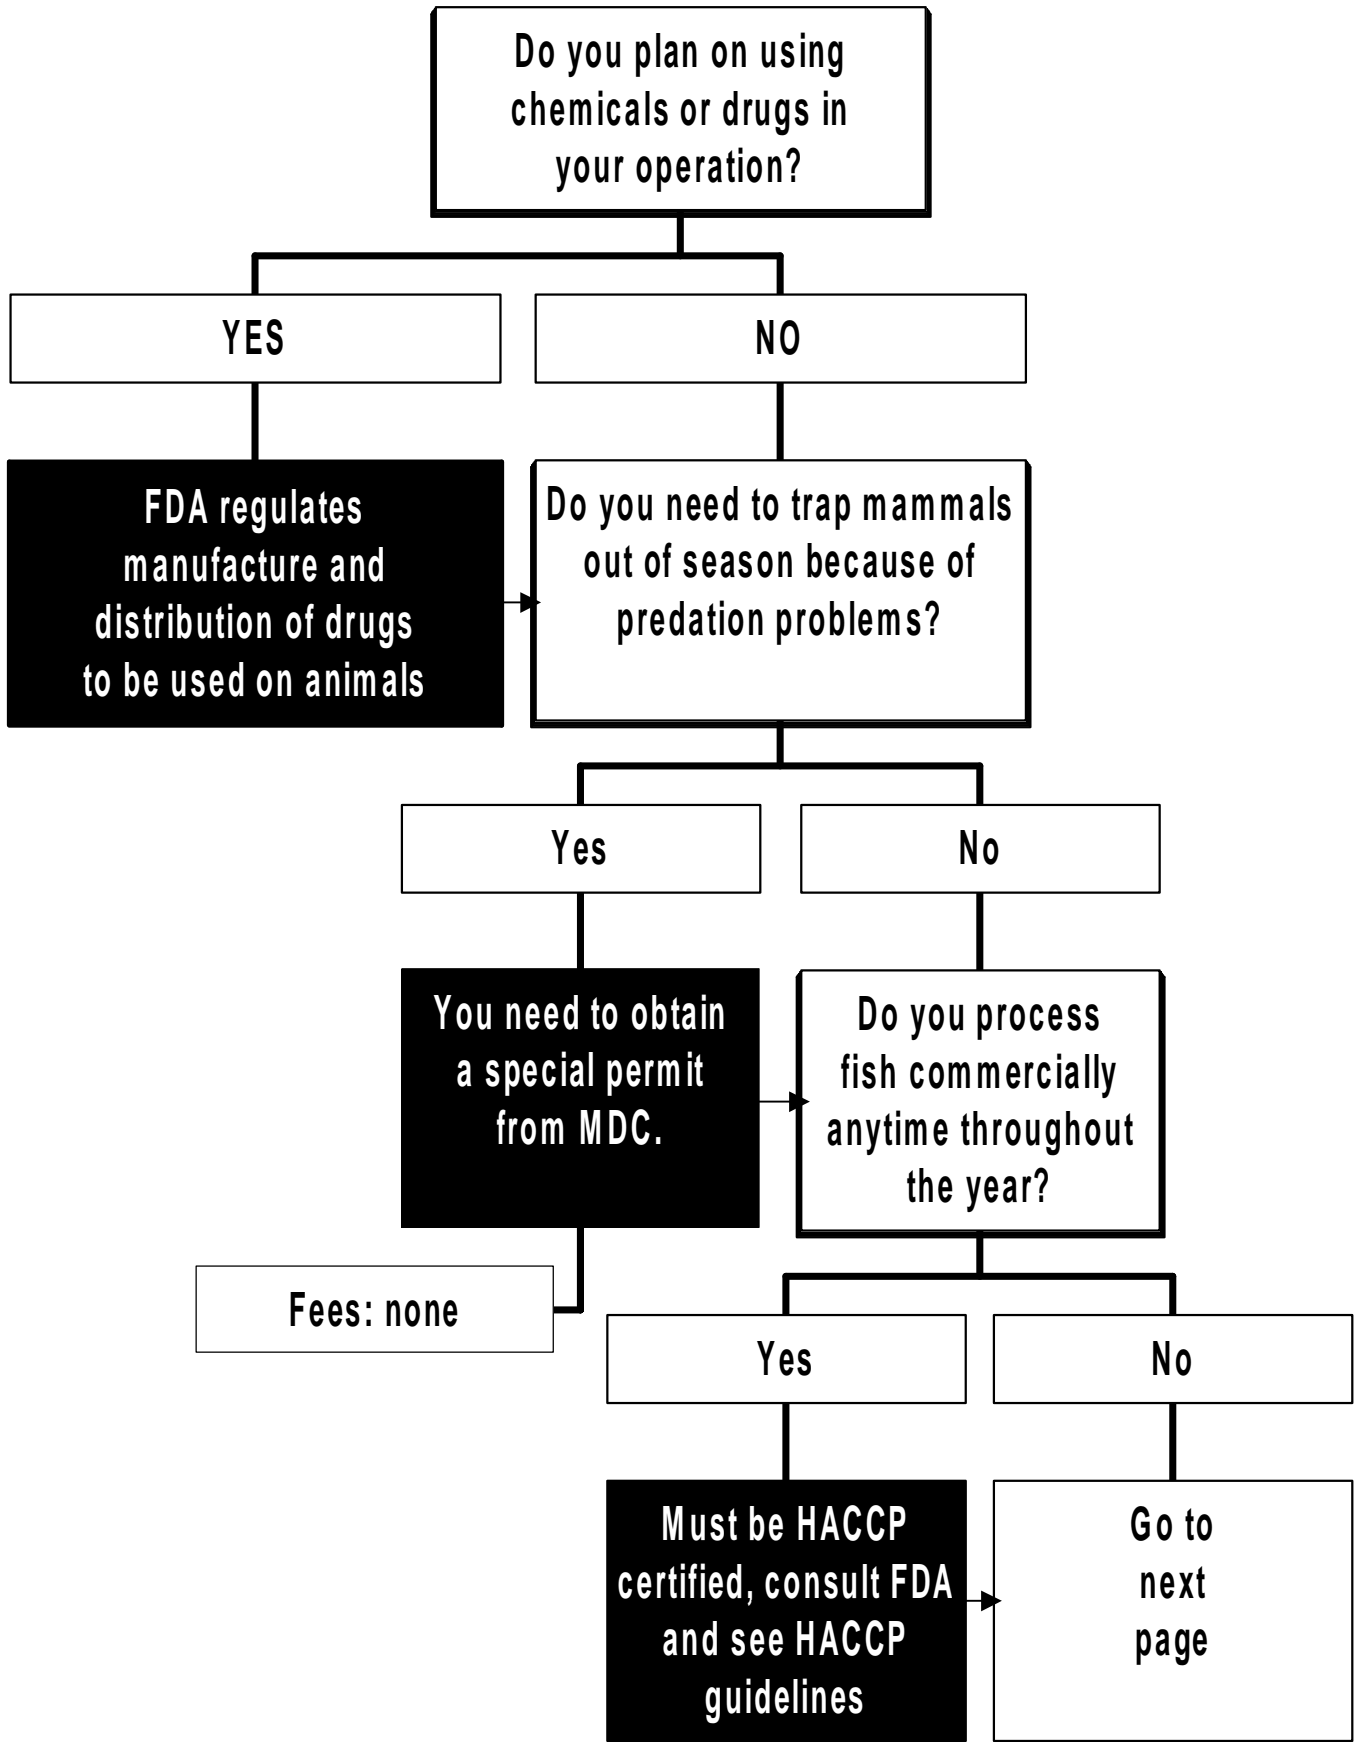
Do you plan on using chemicals or drugs in your operation?

YES

NO

FDA regulates manufacture and distribution of drugs to be used on animals

Do you need to trap mammals out of season because of predation problems?

Yes

No

You need to obtain a special permit from MDC.

Do you process fish commercially anytime throughout the year?

Fees: none

Yes

No

Must be HACCP certified, consult FDA and see HACCP guidelines

Go to next page